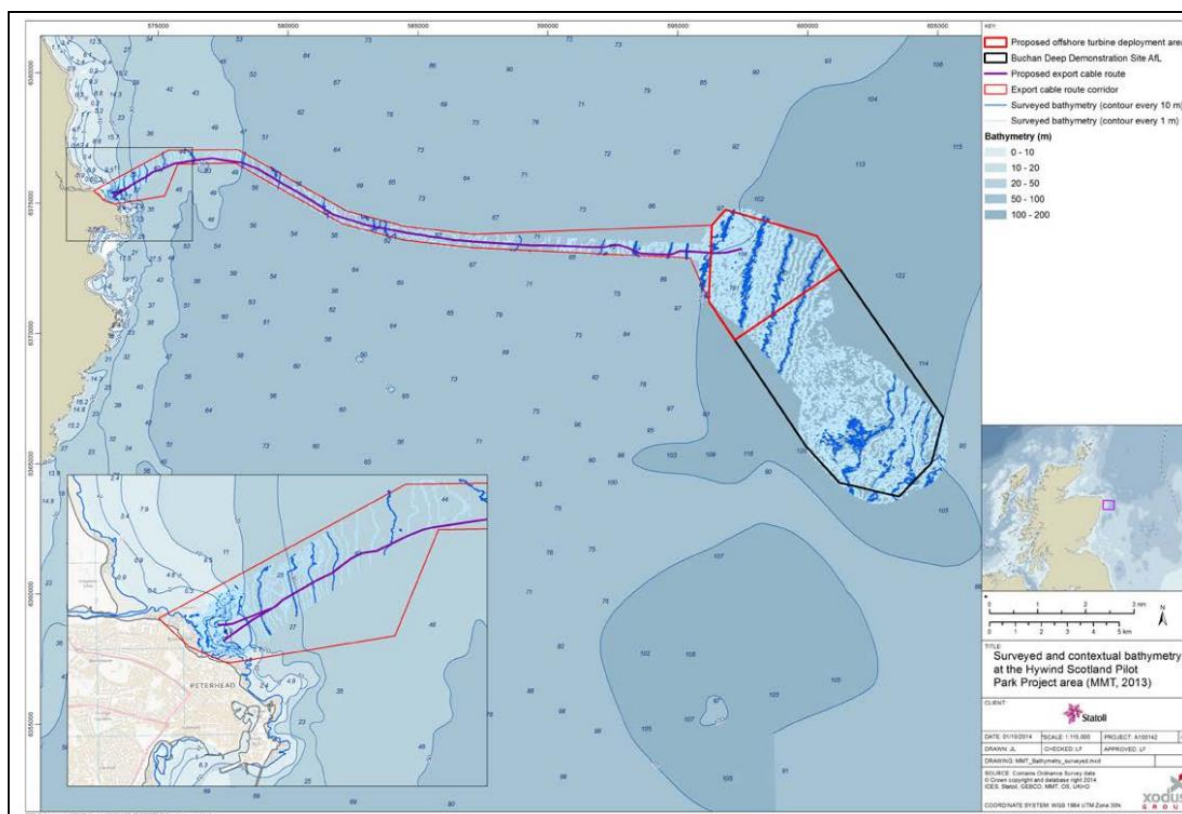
575000
580000
585000
590000
595000
600000
605000

6380000
6375000
6370000
6365000
6360000
6355000

KEY
Proposed offshore turbine deployment area
Buchan Deep Demonstration Site AfL
Proposed export cable route
Export cable route corridor
Surveyed bathymetry (contour every 10 m)
Surveyed bathymetry (contour every 1 m)
Bathymetry (m)
0 - 10
10 - 20
20 - 50
50 - 100
100 - 200

PETERHEAD

0 1 2 3 nm
0 1 2 3 4 5 km
N

TITLE
Surveyed and contextual bathymetry at the Hywind Scotland Pilot Park Project area (MMT, 2013)

CLIENT
Statoil

DATE: 01/10/2014 SCALE: 1:115,000 PROJECT: A100142
DRAWN: JL CHECKED: LF APPROVED: LF
DRAWING: MMT_Bathymetry_surveyed.mxd
SOURCE: Contains Ordnance Survey data © Crown copyright and database right 2014 ICES, Statoil, GEBCO, MMT, OS, UKHO
COORDINATE SYSTEM: WGS 1984 UTM Zone 30N

xodus GROUP